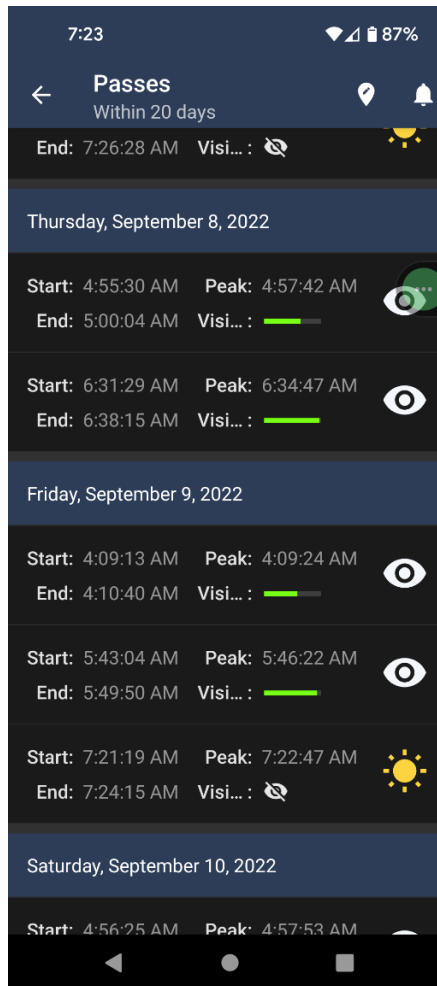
7:23 87%

Passes
Within 20 days

End: 7:26:28 AM Visi... :

Thursday, September 8, 2022

Start: 4:55:30 AM Peak: 4:57:42 AM
End: 5:00:04 AM Visi... :

Start: 6:31:29 AM Peak: 6:34:47 AM
End: 6:38:15 AM Visi... :

Friday, September 9, 2022

Start: 4:09:13 AM Peak: 4:09:24 AM
End: 4:10:40 AM Visi... :

Start: 5:43:04 AM Peak: 5:46:22 AM
End: 5:49:50 AM Visi... :

Start: 7:21:19 AM Peak: 7:22:47 AM
End: 7:24:15 AM Visi... :

Saturday, September 10, 2022

Start: 4:56:25 AM Peak: 4:57:53 AM